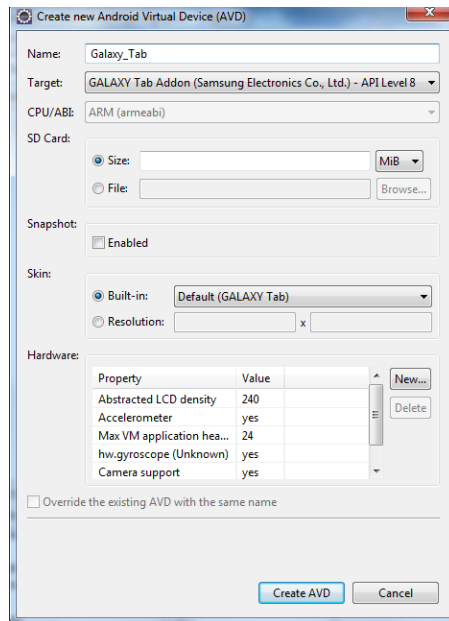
Create new Android Virtual Device (AVD)

Name: Galaxy_Tab

Target: GALAXY Tab Addon (Samsung Electronics Co., Ltd.) - API Level 8

CPU/ABI: ARM (armeabi)

SD Card:

Size: MiB

File: Browse...

Snapshot:

Enabled

Skin:

Built-in: Default (GALAXY Tab)

Resolution: x

Hardware:

| Property | Value |
|---|---|
| Abstracted LCD density | 240 |
| Accelerometer | yes |
| Max VM application hea... | 24 |
| hw.gyroscope (Unknown) | yes |
| Camera support | yes |

New...

Delete

Override the existing AVD with the same name

Create AVD

Cancel